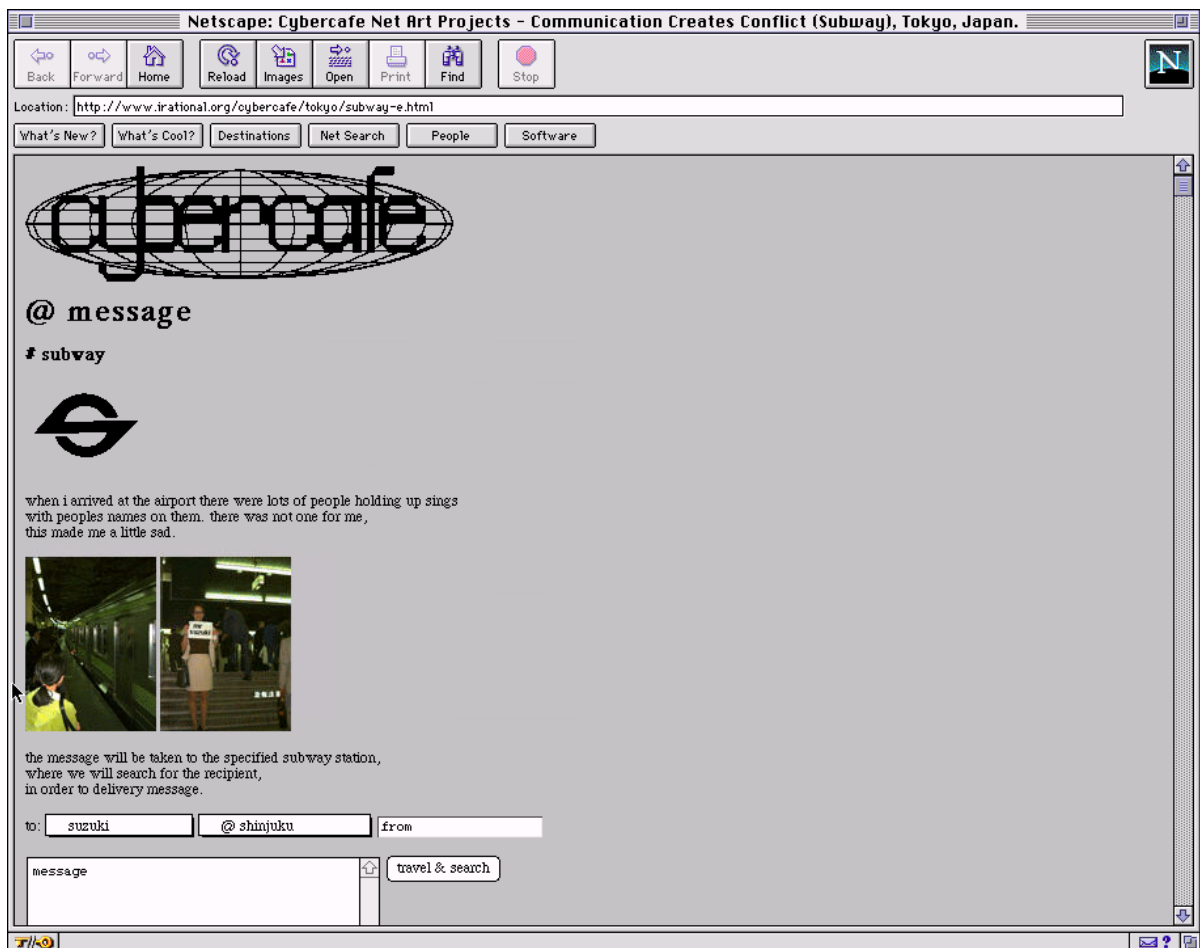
Netscape: Cybercafe Net Art Projects - Communication Creates Conflict (Subway), Tokyo, Japan.

Back Forward Home Reload Images Open Print Find Stop

Location: http://www.irational.org/cybercafe/tokyo/subway-e.html

What's New? What's Cool? Destinations Net Search People Software

cybercafe

@ message

# subway

when i arrived at the airport there were lots of people holding up sings with peoples names on them. there was not one for me, this made me a little sad.

the message will be taken to the specified subway station, where we will search for the recipient, in order to delivery message.

to: suzuki @ shinjuku from

message

travel & search